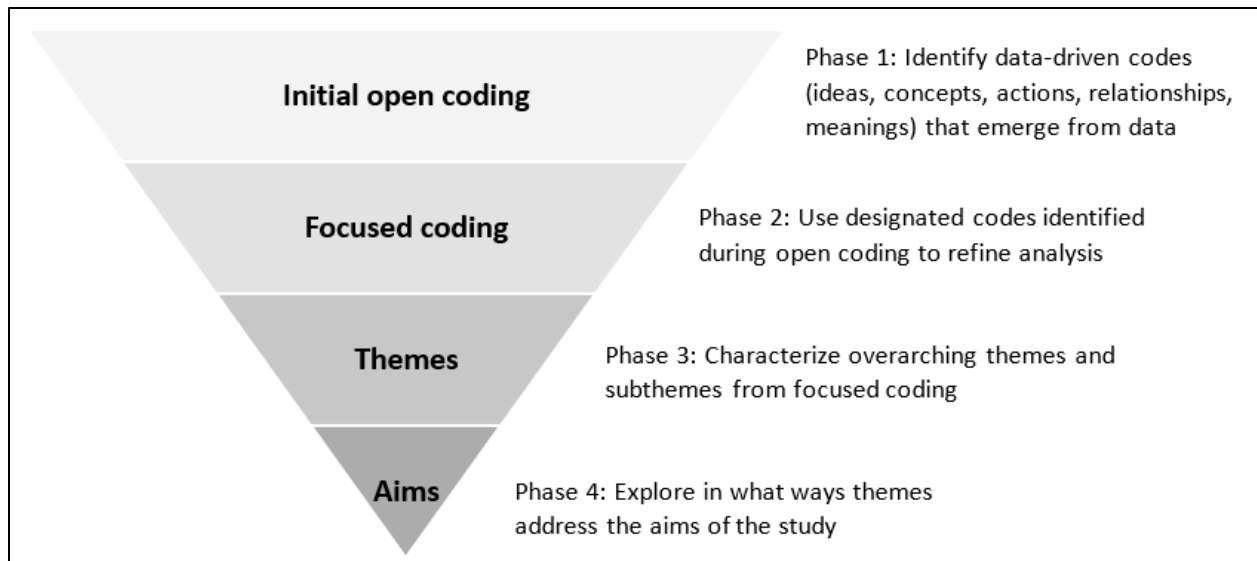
Initial open coding

Phase 1: Identify data-driven codes (ideas, concepts, actions, relationships, meanings) that emerge from data

Focused coding

Phase 2: Use designated codes identified during open coding to refine analysis

Themes

Phase 3: Characterize overarching themes and subthemes from focused coding

Aims

Phase 4: Explore in what ways themes address the aims of the study